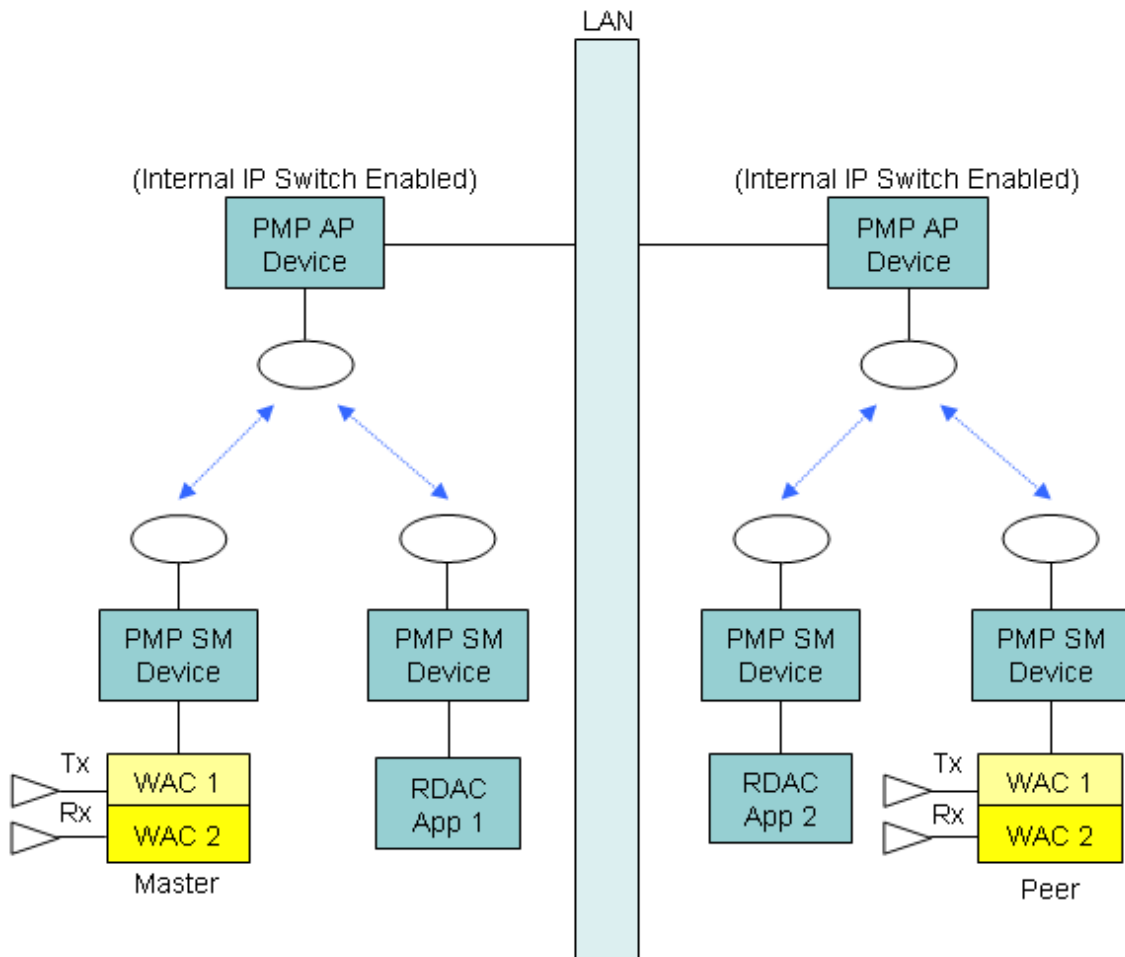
LAN

(Internal IP Switch Enabled)

PMP AP Device

PMP SM Device

PMP SM Device

Tx

Rx

WAC 1

WAC 2

Master

RDAC App 1

(Internal IP Switch Enabled)

PMP AP Device

PMP SM Device

PMP SM Device

RDAC App 2

Tx

Rx

WAC 1

WAC 2

Peer